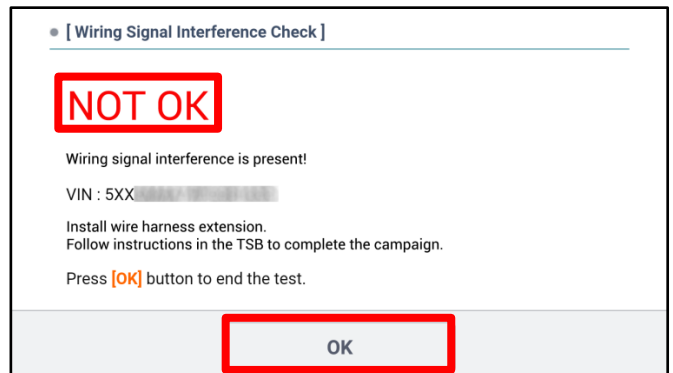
[ Wiring Signal Interference Check ]

NOT OK

Wiring signal interference is present!

VIN : 5XX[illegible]

Install wire harness extension.
Follow instructions in the TSB to complete the campaign.

Press [OK] button to end the test.

OK